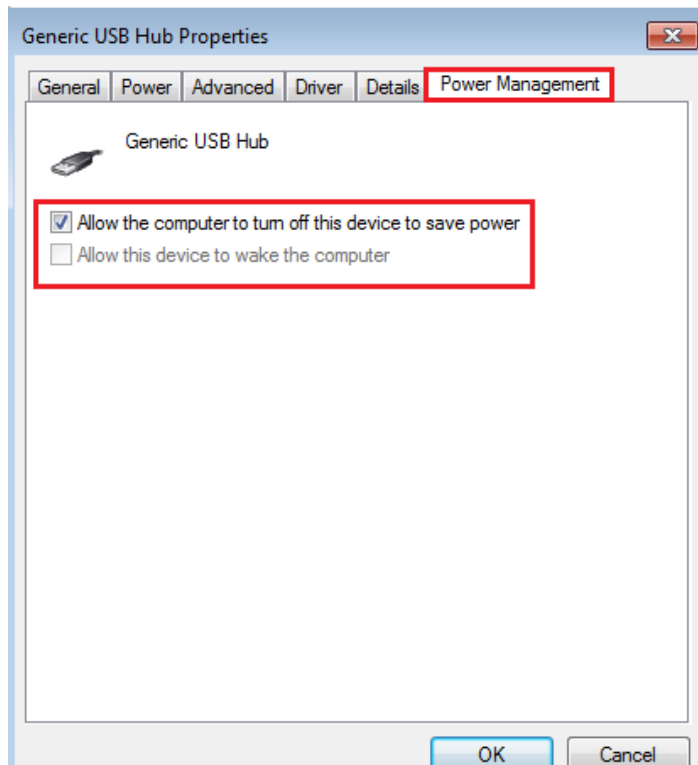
Generic USB Hub Properties

General | Power | Advanced | Driver | Details | Power Management

Generic USB Hub

Allow the computer to turn off this device to save power
Allow this device to wake the computer

OK
Cancel